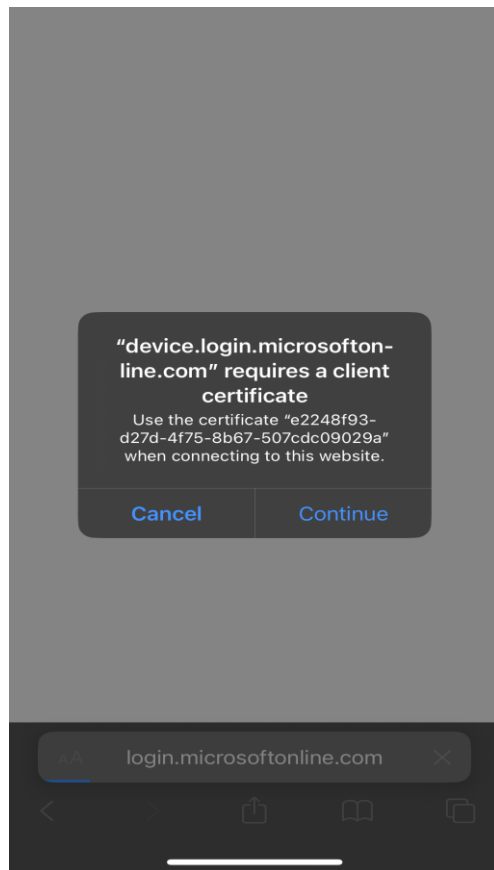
"device.login.microsoftonline.com" requires a client certificate

Use the certificate "e2248f93-d27d-4f75-8b67-507cdc09029a" when connecting to this website.

Cancel

Continue

AA

login.microsoftonline.com